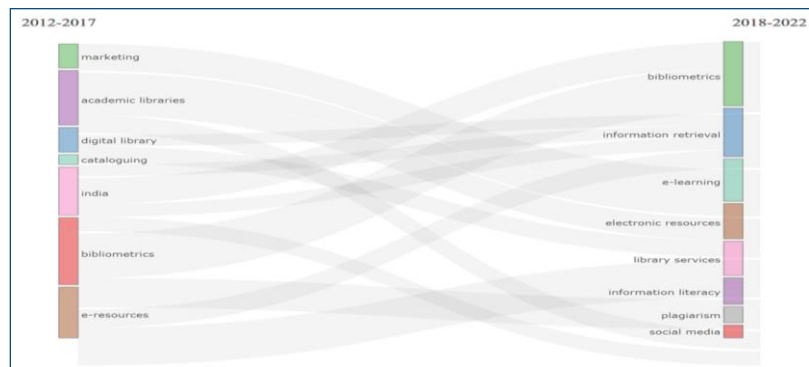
2012-2017

marketing
academic libraries
digital library
cataloguing
india
bibliometrics
e-resources

2018-2022

bibliometrics
information retrieval
e-learning
electronic resources
library services
information literacy
plagiarism
social media